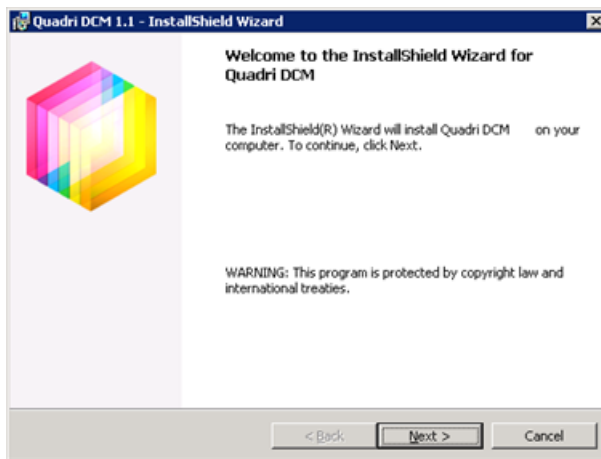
Quadri DCM 1.1 - InstallShield Wizard

Welcome to the InstallShield Wizard for Quadri DCM

The InstallShield(R) Wizard will install Quadri DCM on your computer. To continue, click Next.

WARNING: This program is protected by copyright law and international treaties.

< Back
Next >
Cancel